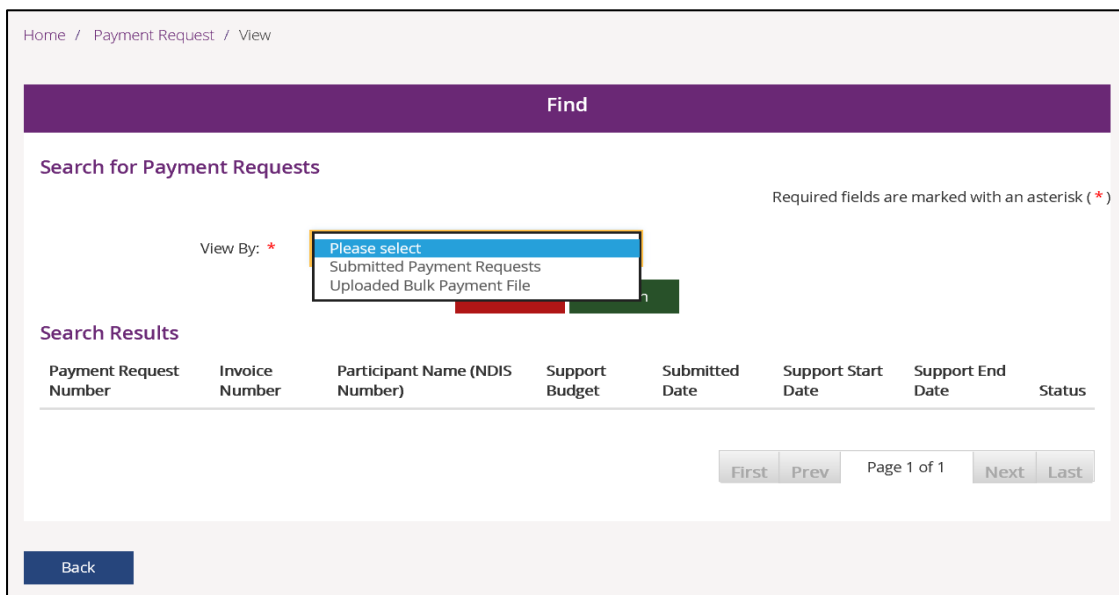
Home / Payment Request / View

Find

Search for Payment Requests

Required fields are marked with an asterisk ( * )

View By: *

Please select
Submitted Payment Requests
Uploaded Bulk Payment File

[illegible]n

Search Results

| Payment Request Number | Invoice Number | Participant Name (NDIS Number) | Support Budget | Submitted Date | Support Start Date | Support End Date | Status |
|---|---|---|---|---|---|---|---|

First Prev Page 1 of 1 Next Last

Back